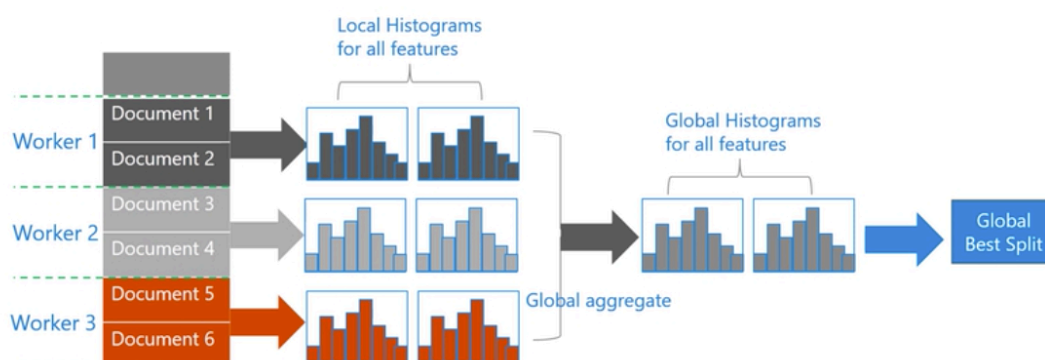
Local Histograms for all features

Worker 1
Document 1
Document 2

Worker 2
Document 3
Document 4

Worker 3
Document 5
Document 6

Global aggregate

Global Histograms for all features

Global Best Split